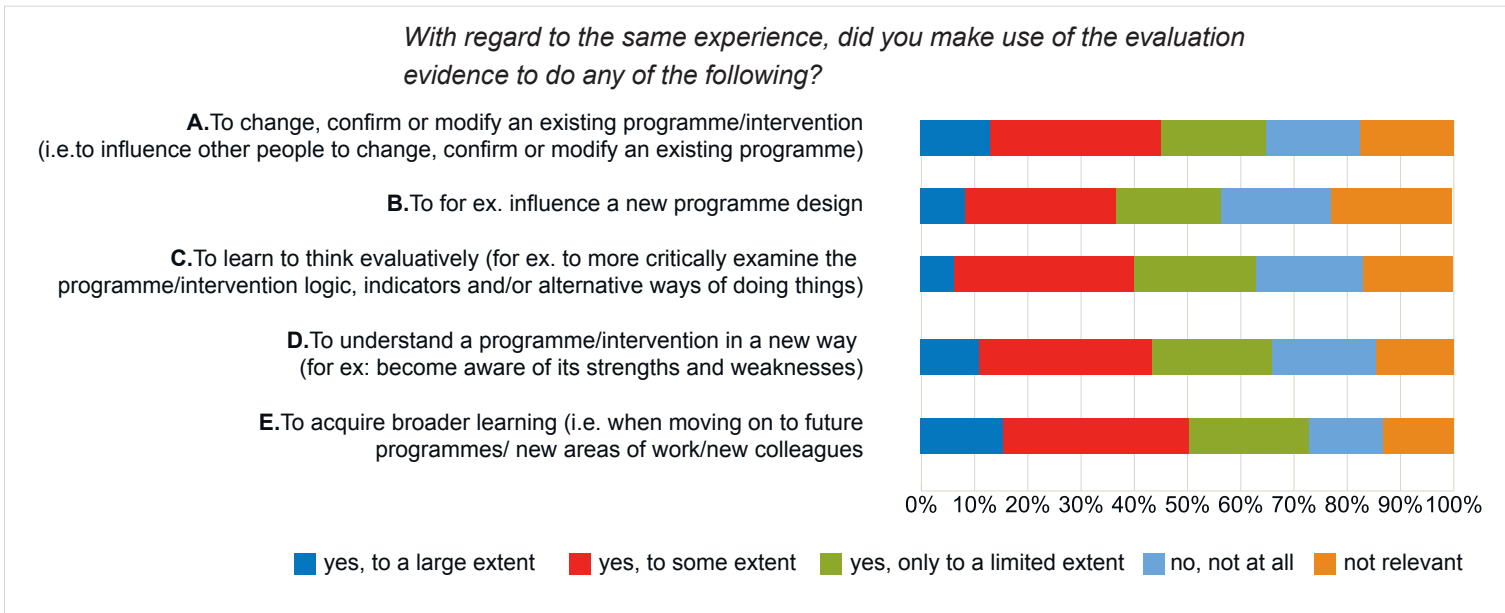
With regard to the same experience, did you make use of the evaluation evidence to do any of the following?

**A.**To change, confirm or modify an existing programme/intervention (i.e.to influence other people to change, confirm or modify an existing programme)

**B.**To for ex. influence a new programme design

**C.**To learn to think evaluatively (for ex. to more critically examine the programme/intervention logic, indicators and/or alternative ways of doing things)

**D.**To understand a programme/intervention in a new way (for ex: become aware of its strengths and weaknesses)

**E.**To acquire broader learning (i.e. when moving on to future programmes/ new areas of work/new colleagues

0% 10% 20% 30% 40% 50% 60% 70% 80% 90% 100%

yes, to a large extent
yes, to some extent
yes, only to a limited extent
no, not at all
not relevant